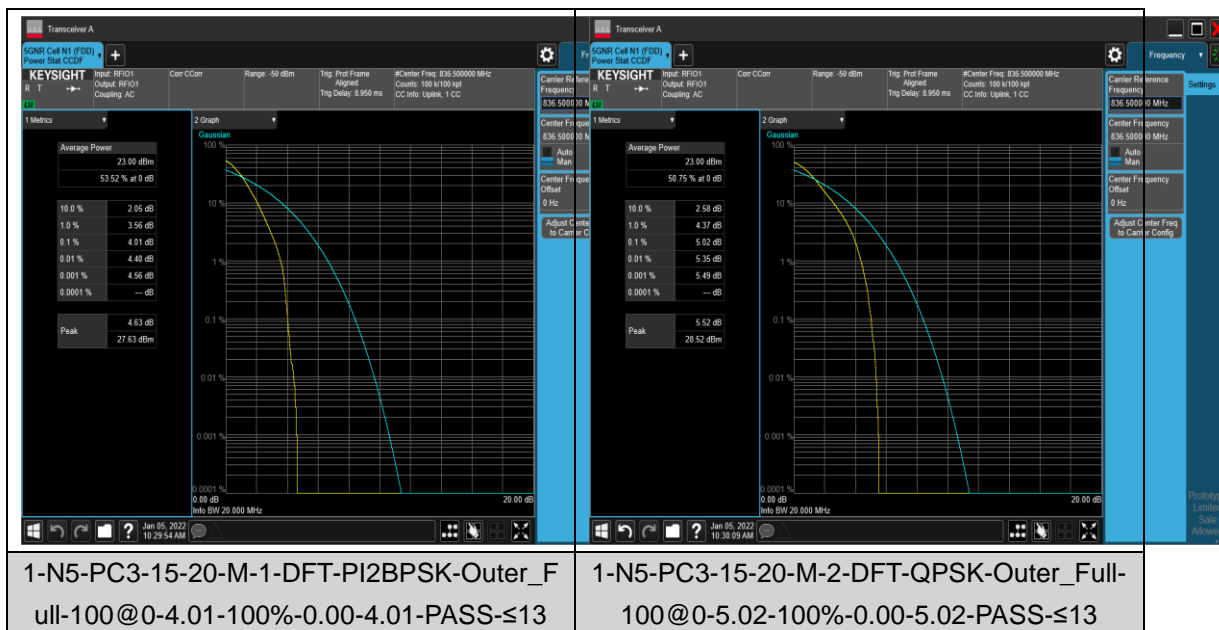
Transceiver A

5GNR Cell N1 (FDD) Power Stat CCDF

KEYSIGHT Input: RFIO1 Output: RFIO1 Coupling: AC

Corr CCorr

Range: -50 dBm

Trig: Prot Frame Aligned Trig Delay: 8.950 ms

#Center Freq: 836.500000 MHz Counts: 100 k/100 kpt CC Info: Uplink, 1 CC

Carrier Reference Frequency 836.500000 MHz

1 Metrics

| Average Power | |
|---|---|
| | 23.00 dBm |
| | 53.52 % at 0 dB |

| | |
|---|---|
| 10.0 % | 2.05 dB |
| 1.0 % | 3.56 dB |
| 0.1 % | 4.01 dB |
| 0.01 % | 4.40 dB |
| 0.001 % | 4.56 dB |
| 0.0001 % | --- dB |

| Peak | 4.63 dB |
|---|---|
| | 27.63 dBm |

2 Graph

Gaussian

100 %

10 %

1 %

0.1 %

0.01 %

0.001 %

0.0001 %

0.00 dB

Info BW 20.000 MHz

20.00 dB

Center Frequency 836.500000 MHz

Auto Man

Center Frequency Offset 0 Hz

Adjust Center Freq to Carrier Config

Jan 05, 2022 10:29:54 AM

Transceiver A

5GNR Cell N1 (FDD) Power Stat CCDF

KEYSIGHT Input: RFIO1 Output: RFIO1 Coupling: AC

Corr CCorr

Range: -50 dBm

Trig: Prot Frame Aligned Trig Delay: 8.950 ms

#Center Freq: 836.500000 MHz Counts: 100 k/100 kpt CC Info: Uplink, 1 CC

Frequency

Settings

Carrier Reference Frequency 836.500000 MHz

1 Metrics

| Average Power | |
|---|---|
| | 23.00 dBm |
| | 50.75 % at 0 dB |

| | |
|---|---|
| 10.0 % | 2.58 dB |
| 1.0 % | 4.37 dB |
| 0.1 % | 5.02 dB |
| 0.01 % | 5.35 dB |
| 0.001 % | 5.49 dB |
| 0.0001 % | --- dB |

| Peak | 5.52 dB |
|---|---|
| | 28.52 dBm |

2 Graph

Gaussian

100 %

10 %

1 %

0.1 %

0.01 %

0.001 %

0.0001 %

0.00 dB

Info BW 20.000 MHz

20.00 dB

Center Frequency 836.500000 MHz

Auto Man

Center Frequency Offset 0 Hz

Adjust Center Freq to Carrier Config

Prototy Limite Sale Allowe

Jan 05, 2022 10:30:09 AM

| 1-N5-PC3-15-20-M-1-DFT-PI2BPSK-Outer_Full-100@0-4.01-100%-0.00-4.01-PASS-≤13 | 1-N5-PC3-15-20-M-2-DFT-QPSK-Outer_Full-100@0-5.02-100%-0.00-5.02-PASS-≤13 |
|---|---|